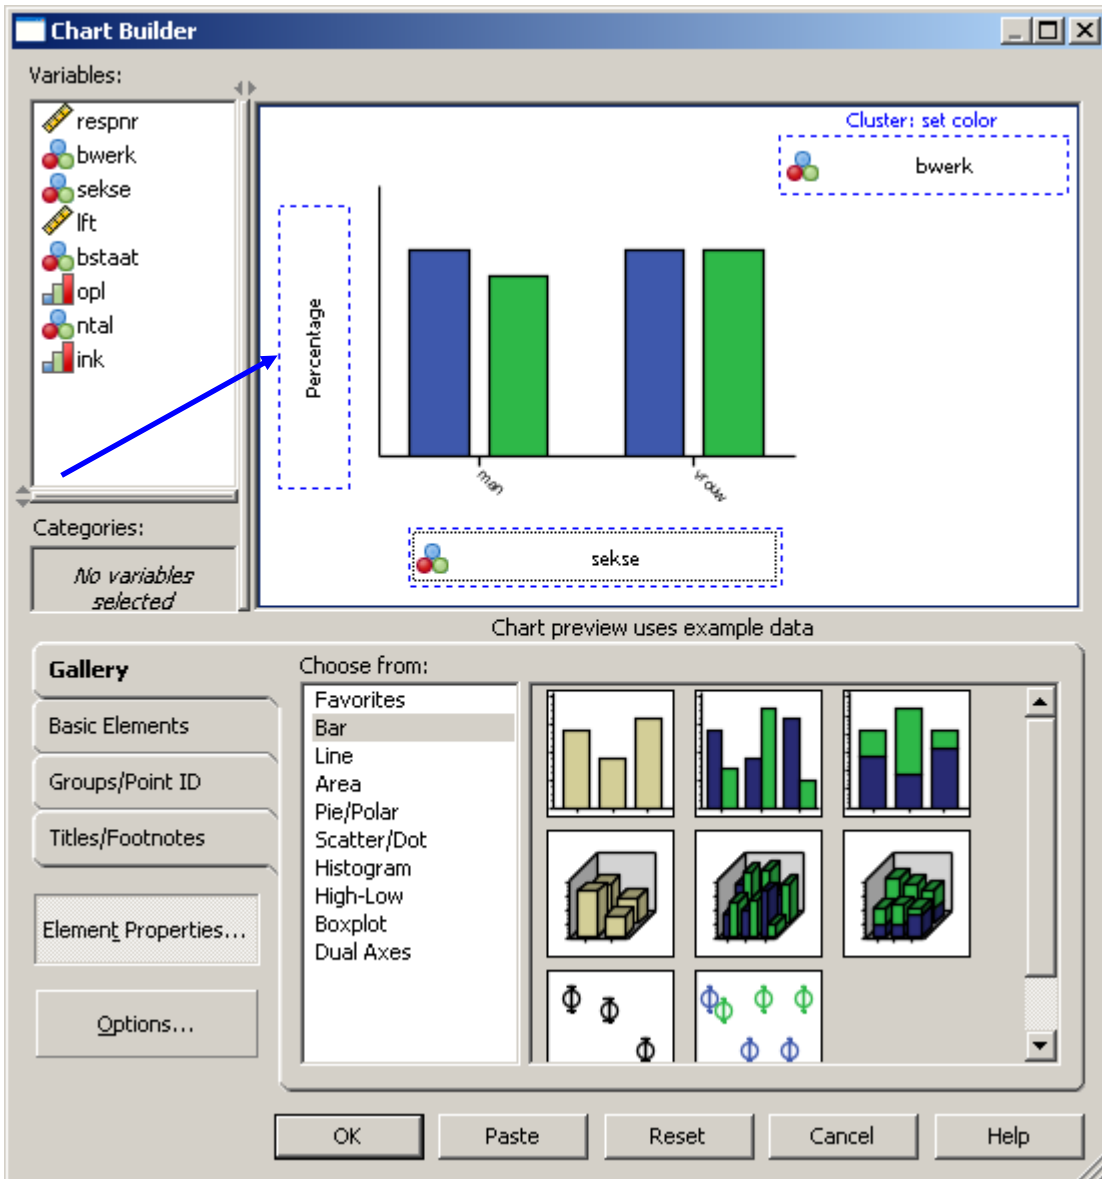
Chart Builder

Variables:

respnr
bwerk
sekse
lft
bstaat
opl
ntal
ink

Categories:

No variables selected

Cluster: set color

bwerk

Percentage

man

vrouw

sekse

Chart preview uses example data

Gallery

Basic Elements

Groups/Point ID

Titles/Footnotes

Element Properties...

Options...

Choose from:

Favorites
Bar
Line
Area
Pie/Polar
Scatter/Dot
Histogram
High-Low
Boxplot
Dual Axes

OK

Paste

Reset

Cancel

Help